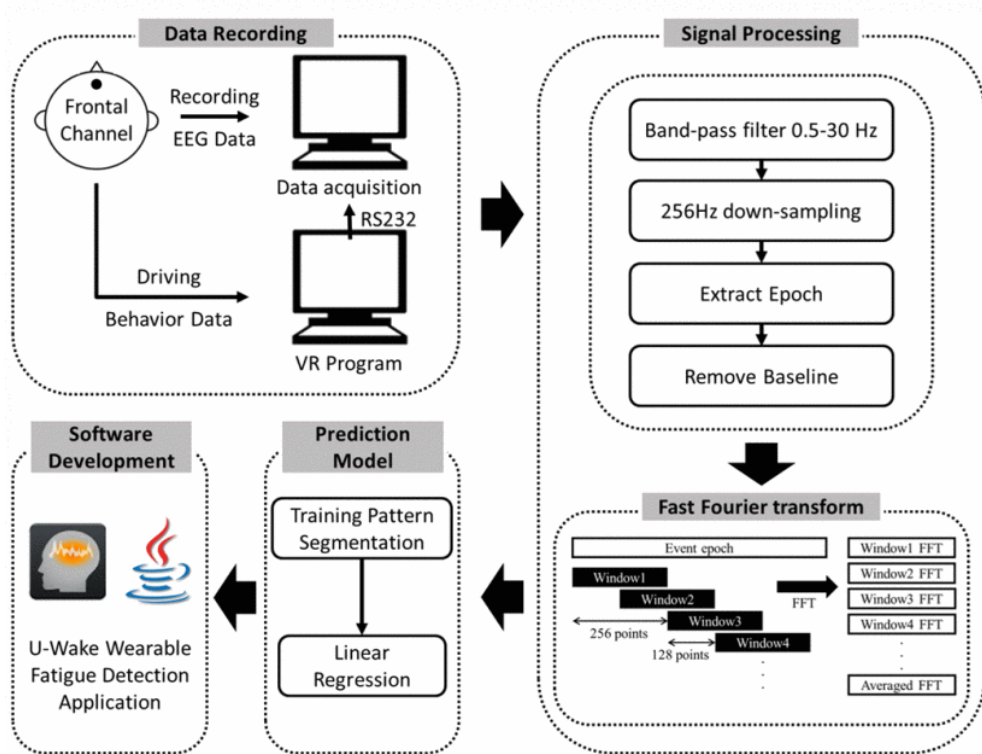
Data Recording

Frontal Channel

Recording EEG Data

Data acquisition

RS232

Driving Behavior Data

VR Program

Signal Processing

Band-pass filter 0.5-30 Hz

256Hz down-sampling

Extract Epoch

Remove Baseline

Fast Fourier transform

Event epoch

Window1

Window2

Window3

Window4

256 points

128 points

FFT

Window1 FFT

Window2 FFT

Window3 FFT

Window4 FFT

Averaged FFT

Prediction Model

Training Pattern Segmentation

Linear Regression

Software Development

U-Wake Wearable Fatigue Detection Application